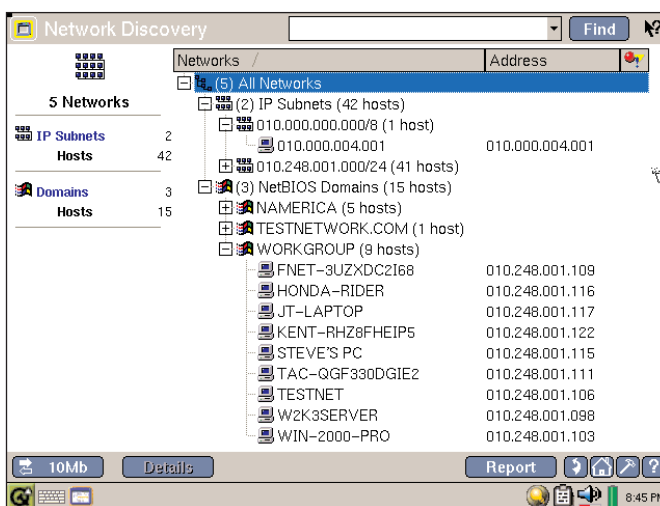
Network Discovery

Find

5 Networks

IP Subnets 2
Hosts 42

Domains 3
Hosts 15

| Networks | Address |
|---|---|
| (5) All Networks | |
| (2) IP Subnets (42 hosts) | |
| 010.000.000.000/8 (1 host) | |
| 010.000.004.001 | 010.000.004.001 |
| 010.248.001.000/24 (41 hosts) | |
| (3) NetBIOS Domains (15 hosts) | |
| NAMERICA (5 hosts) | |
| TESTNETWORK.COM (1 host) | |
| WORKGROUP (9 hosts) | |
| FNET-3UZXDC2I68 | 010.248.001.109 |
| HONDA-RIDER | 010.248.001.116 |
| JT-LAPTOP | 010.248.001.117 |
| KENT-RHZ8FHEIP5 | 010.248.001.122 |
| STEVE'S PC | 010.248.001.115 |
| TAC-QGF330DGIE2 | 010.248.001.111 |
| TESTNET | 010.248.001.106 |
| W2K3SERVER | 010.248.001.098 |
| WIN-2000-PRO | 010.248.001.103 |

10Mb Details Report

8:45 PM